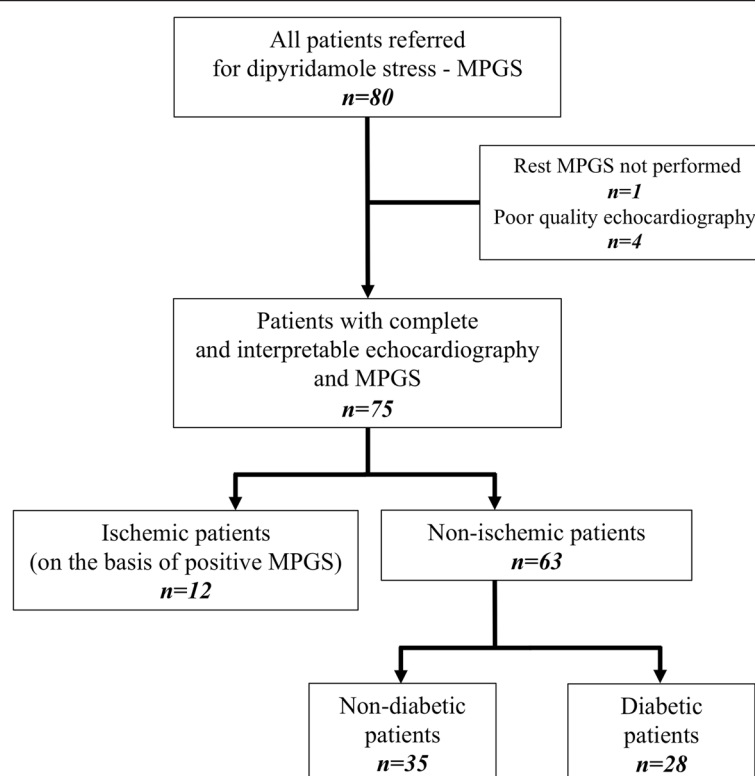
All patients referred for dipyridamole stress - MPGS
*n=80*

Rest MPGS not performed
*n=1*
Poor quality echocardiography
*n=4*

Patients with complete and interpretable echocardiography and MPGS
*n=75*

Ischemic patients (on the basis of positive MPGS)
*n=12*

Non-ischemic patients
*n=63*

Non-diabetic patients
*n=35*

Diabetic patients
*n=28*